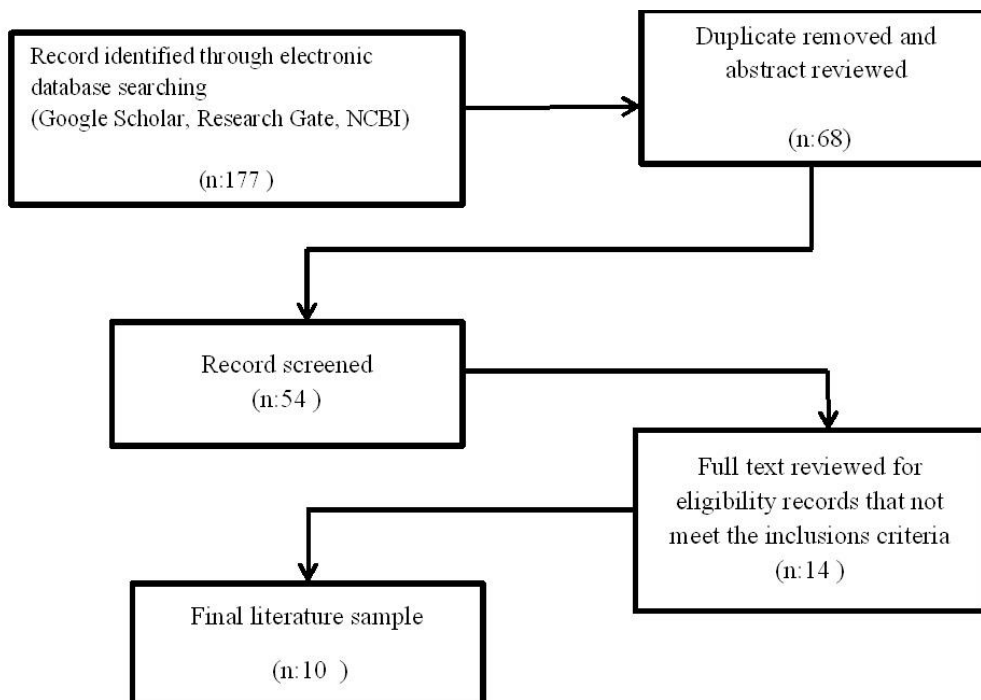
Record identified through electronic database searching
(Google Scholar, Research Gate, NCBI)

(n:177 )

Duplicate removed and abstract reviewed

(n:68)

Record screened
(n:54 )

Full text reviewed for eligibility records that not meet the inclusions criteria
(n:14 )

Final literature sample

(n:10 )